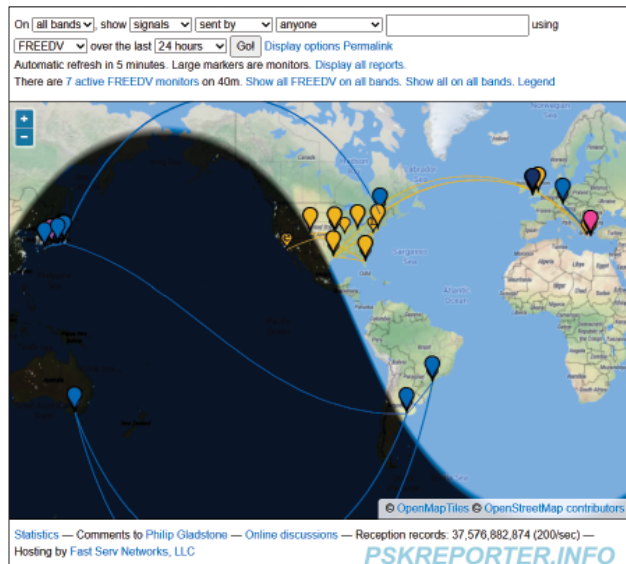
On all bands, show signals sent by anyone using FREEDV over the last 24 hours Go! Display options Permalink
Automatic refresh in 5 minutes. Large markers are monitors. Display all reports.
There are 7 active FREEDV monitors on 40m. Show all FREEDV on all bands. Show all on all bands. Legend

+
−

© OpenMapTiles © OpenStreetMap contributors

Statistics — Comments to Philip Gladstone — Online discussions — Reception records: 37,576,882,874 (200/sec) — Hosting by Fast Serv Networks, LLC

PSKREPORTER.INFO